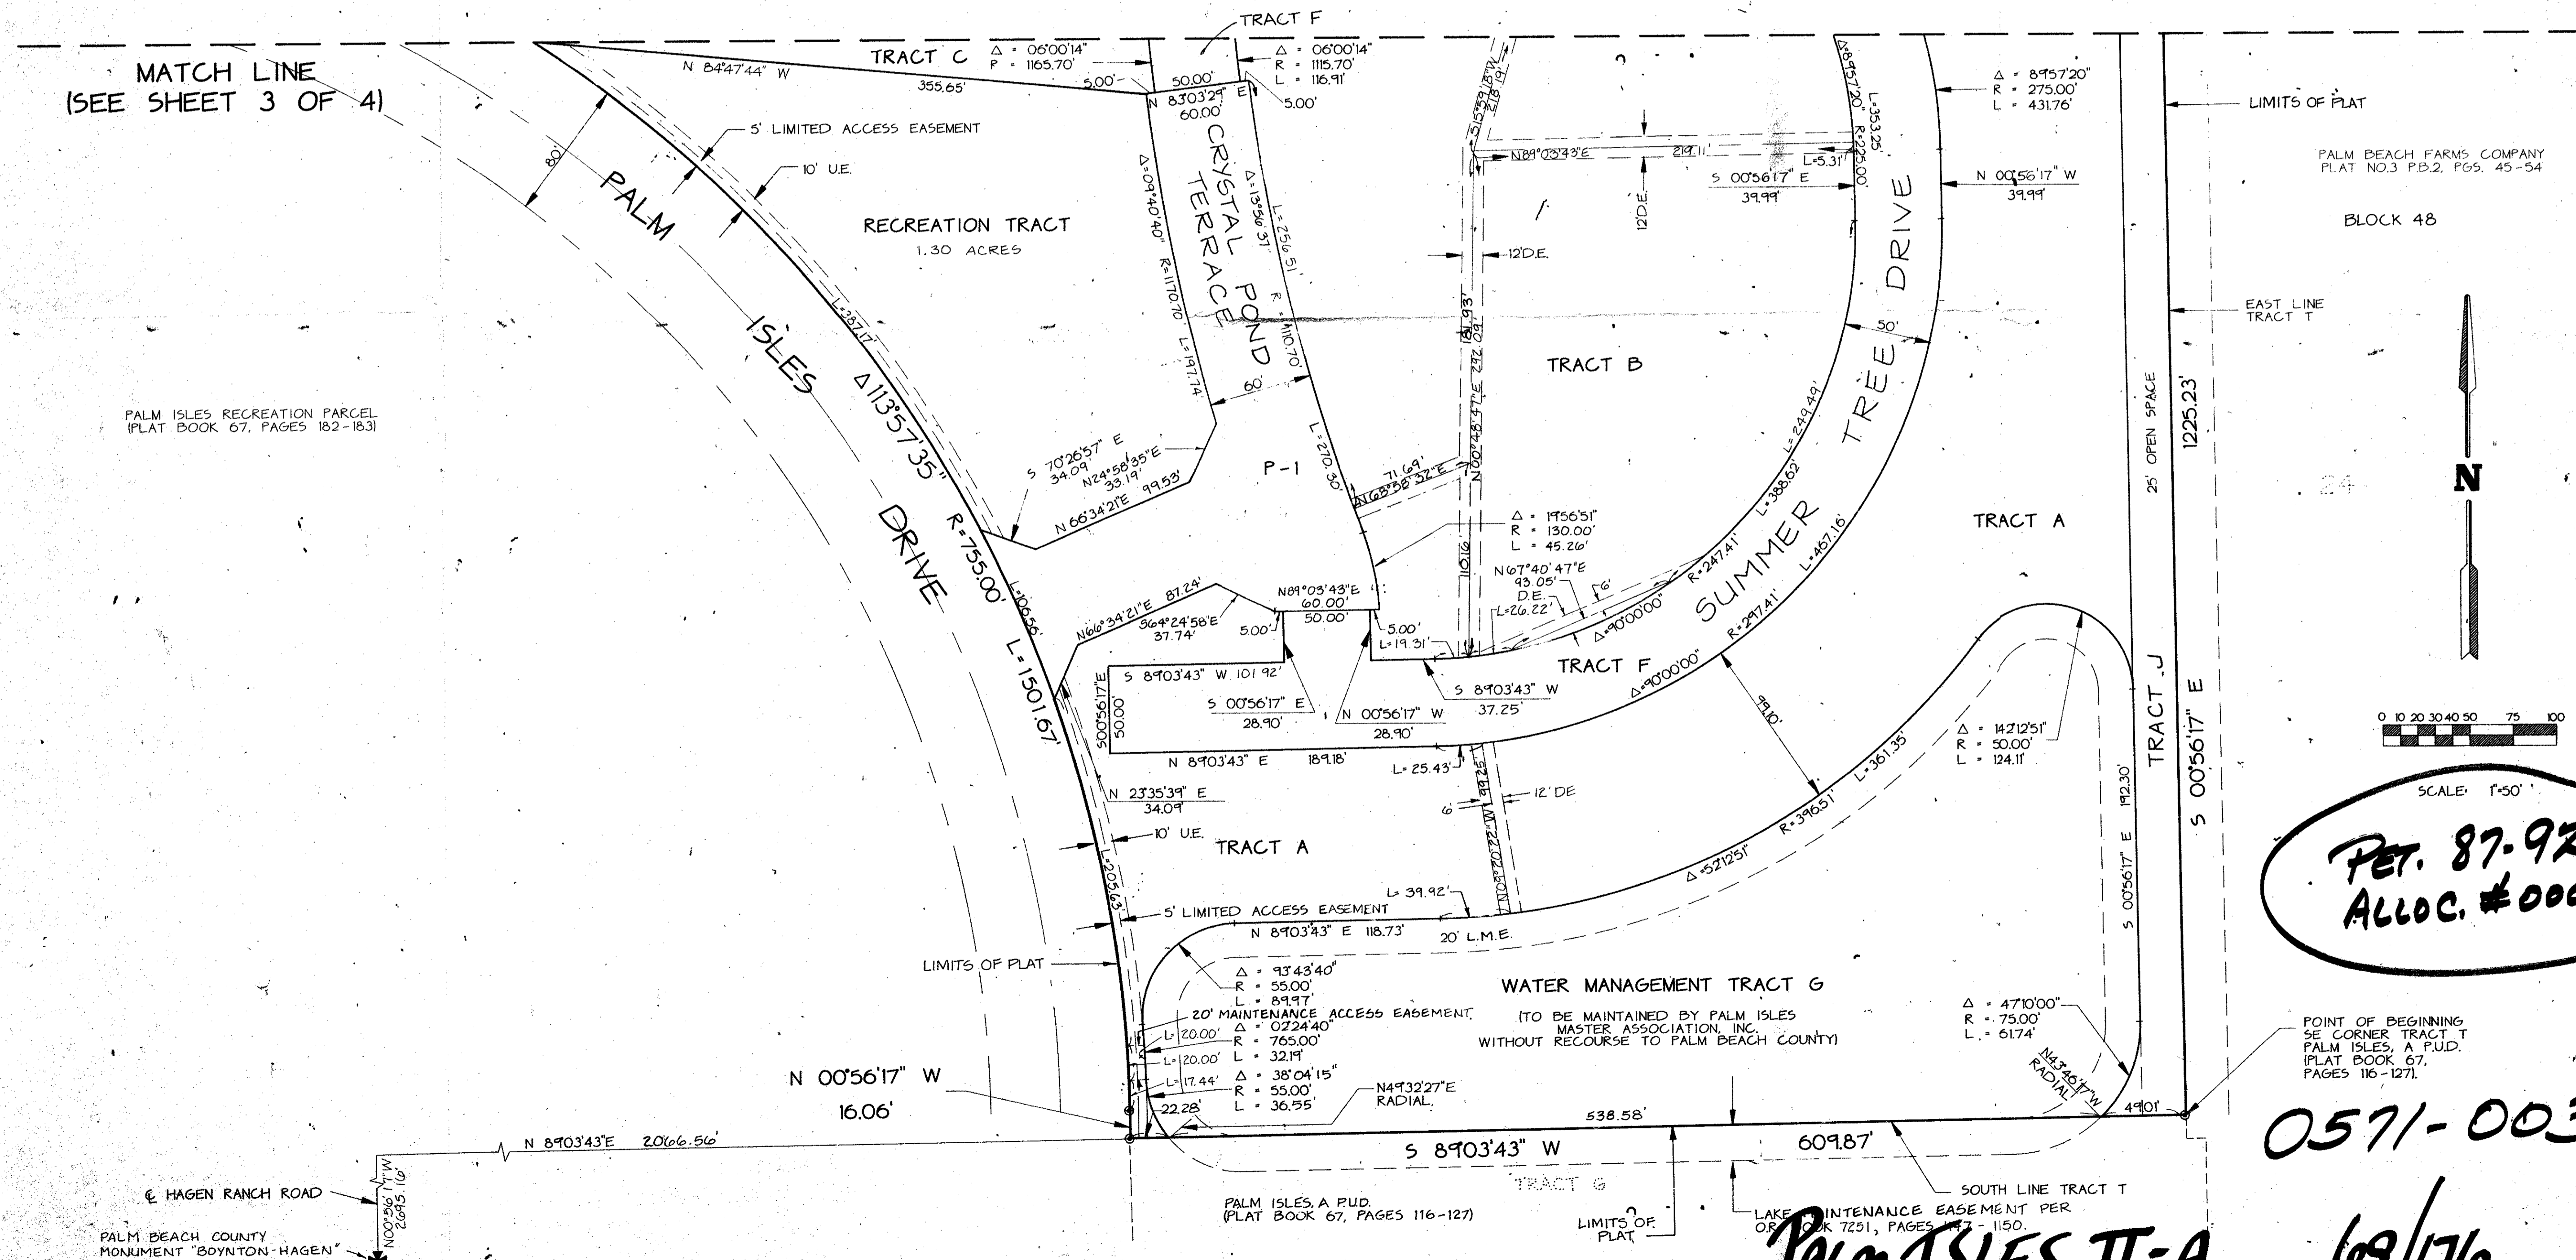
MATCH LINE
(SEE SHEET 3 OF 4)

TRACT F

TRACT C $\Delta$ = 06°00'14"
P = 1165.70'

$\Delta$ = 06°00'14"
R = 1115.70'
L = 116.91'

N 84°47'44" W
355.65'
5.00'
50.00'
N 83°03'29" E
60.00
5.00'

5' LIMITED ACCESS EASEMENT
10' U.E.
80'

PALM ISLES $\Delta$113°57'35" DRIVE R=755.00' L=1501.67'
L=287.17'

RECREATION TRACT
1.30 ACRES

CRYSTAL POND TERRACE
$\Delta$=09°40'40" R=1170.70
$\Delta$=13°56'37"
L=256.51
R=1110.70'
L=197.74
60'
L=270.30'

S 15°53'18" W
218.19'
N89°03'43"E
219.11'
L=5.31'
S 00°56'17" E
39.99'
12'D.E.
12'D.E.
$\Delta$=89°57'20"
L=353.25'
R=225.00'

$\Delta$ = 89°57'20"
R = 275.00'
L = 431.76'

N 00°56'17" W
39.99'

LIMITS OF PLAT

PALM BEACH FARMS COMPANY
PLAT NO.3 P.B.2, PGS. 45-54

BLOCK 48

EAST LINE
TRACT T

N

PALM ISLES RECREATION PARCEL
(PLAT BOOK 67, PAGES 182-183)

S 70°26'57" E
34.09'
N24°58'35"E
33.19'
N 66°34'21"E 99.53'

P-1

TRACT B
N00°48'41"E 292.09'
181.93'
71.69'
N63°38'32"E

SUMMER TREE DRIVE
50'
L=249.49'
L=388.62'
L=467.16'
R=247.41'
R=297.41'
$\Delta$=90°00'00"
$\Delta$=90°00'00"

TRACT A
25' OPEN SPACE
1225.23'

$\Delta$ = 19°56'51"
R = 130.00'
L = 45.26'
N67°40'47"E
93.05'
D.E.
L=26.22'
6'
110.16'

N66°34'21"E 87.24'
S64°24'58"E
37.74'
5.00'
N89°03'43"E
60.00'
50.00'
5.00'
L=19.31'

L=106.56'

TRACT F

S 89°03'43" W 101.92'
S 00°56'17" E
28.90'
N 00°56'17" W
28.90'
S 89°03'43" W
37.25'
S00°56'17"E
50.00'
N 89°03'43" E 189.18'
L=25.43'
99.10'

$\Delta$ = 142°12'51"
R = 50.00'
L = 124.11'

TRACT J
S 00°56'17" E

0 10 20 30 40 50 75 100
SCALE: 1"=50'

PET. 87-92
ALLOC. #00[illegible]

N 23°35'39" E
34.09'
10' U.E.
TRACT A
6'
12' DE
N00°56'17"W
70.22'
L=361.35
R=396.51'
$\Delta$=52°12'51"
192.30'
S 00°56'17" E

L=205.63'
L=39.92'
5' LIMITED ACCESS EASEMENT
N 89°03'43" E 118.73'
20' L.M.E.

LIMITS OF PLAT

$\Delta$ = 93°43'40"
R = 55.00'
L = 89.97'
20' MAINTENANCE ACCESS EASEMENT
$\Delta$ = 02°24'40"
R = 765.00'
L = 32.19'
$\Delta$ = 38°04'15"
R = 55.00'
L = 36.55'
L=20.00'
L=20.00'
L=17.44'
22.28'
N49°32'27"E
RADIAL

WATER MANAGEMENT TRACT G
(TO BE MAINTAINED BY PALM ISLES MASTER ASSOCIATION, INC. WITHOUT RECOURSE TO PALM BEACH COUNTY)

$\Delta$ = 47°10'00"
R = 75.00'
L = 61.74'
N43°46'17"W
RADIAL

POINT OF BEGINNING
SE CORNER TRACT T
PALM ISLES, A P.U.D.
(PLAT BOOK 67, PAGES 116-127).

N 00°56'17" W
16.06'

538.58'
49.01'
S 89°03'43" W
609.87'

0571-003

N 89°03'43"E 2066.56'

℄ HAGEN RANCH ROAD
N00°56'17"W
2695.16'
PALM BEACH COUNTY
MONUMENT "BOYNTON-HAGEN"

PALM ISLES, A P.U.D.
(PLAT BOOK 67, PAGES 116-127)

TRACT G

LIMITS OF PLAT

SOUTH LINE TRACT T
LAKE MAINTENANCE EASEMENT PER
O.R. BOOK 7251, PAGES 1147-1150.

PALM ISLES II-A
09/17/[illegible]